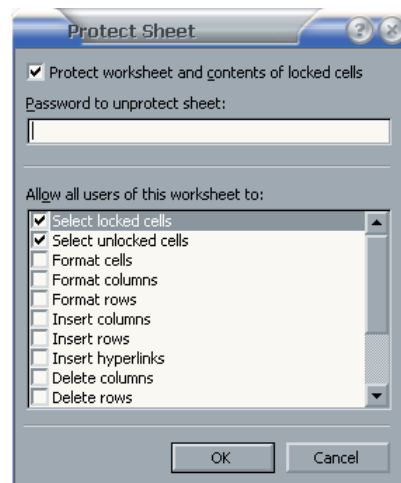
Protect Sheet

Protect worksheet and contents of locked cells

Password to unprotect sheet:

Allow all users of this worksheet to:

Select locked cells
Select unlocked cells
Format cells
Format columns
Format rows
Insert columns
Insert rows
Insert hyperlinks
Delete columns
Delete rows

OK
Cancel